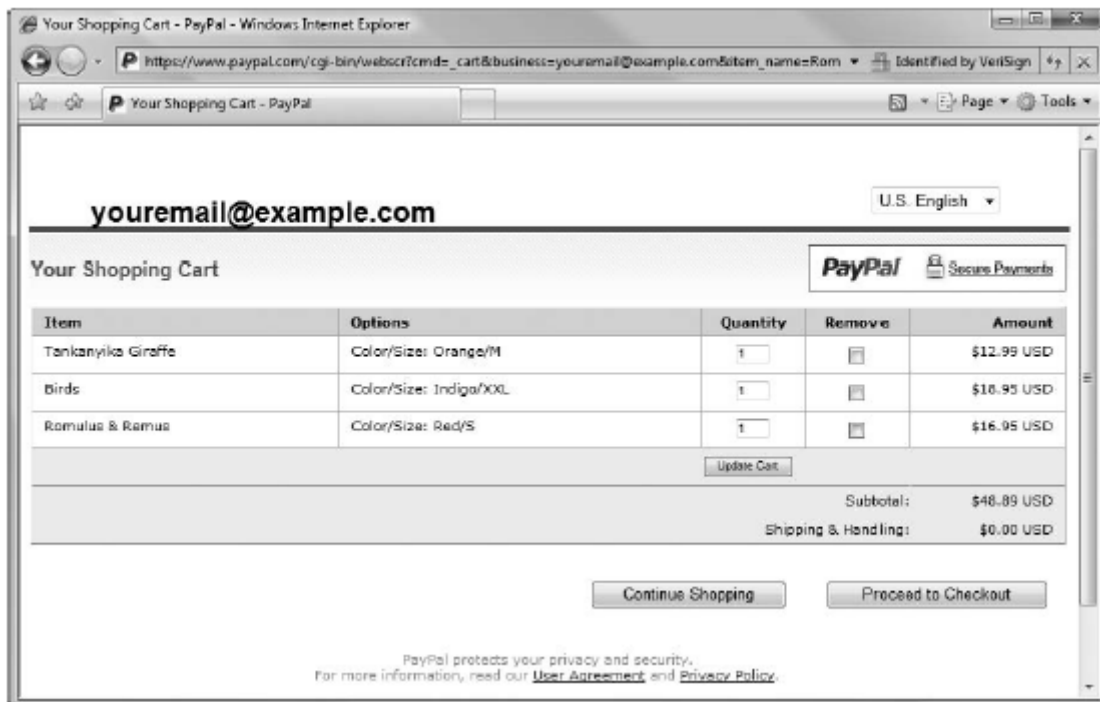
Your Shopping Cart - PayPal - Windows Internet Explorer

https://www.paypal.com/cgi-bin/webscr?cmd=_cart&business=youremail@example.com&item_name=Rom

Identified by VeriSign

Your Shopping Cart - PayPal

Page ▾ Tools ▾

youremail@example.com

U.S. English ▾

Your Shopping Cart

PayPal Secure Payments

| Item | Options | Quantity | Remove | Amount |
|---|---|---|---|---|
| Tankanyika Giraffe | Color/Size: Orange/M | 1 | | $12.99 USD |
| Birds | Color/Size: Indigo/XXL | 1 | | $18.95 USD |
| Romulus & Remus | Color/Size: Red/S | 1 | | $16.95 USD |

Update Cart

Subtotal: $48.89 USD

Shipping & Handling: $0.00 USD

Continue Shopping

Proceed to Checkout

PayPal protects your privacy and security.
For more information, read our User Agreement and Privacy Policy.